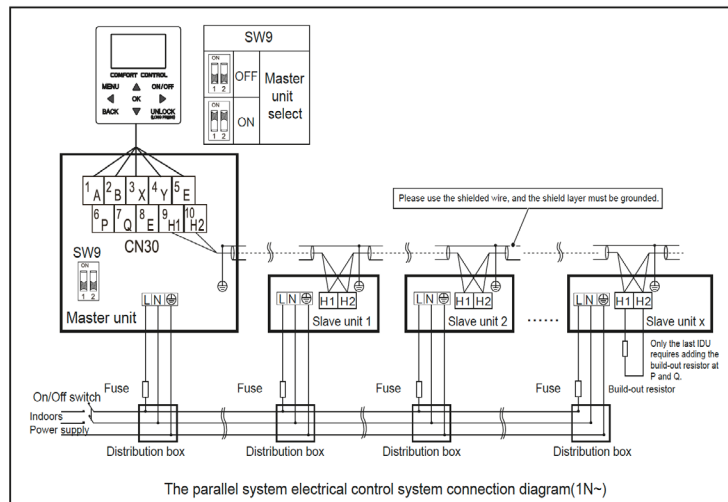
COMFORT CONTROL
MENU
ON/OFF
OK
BACK
UNLOCK (Long Press)

SW9
ON
1 2
OFF
ON
1 2
ON
Master unit select

1 A 2 B 3 X 4 Y 5 E
6 P 7 Q 8 E 9 H1 10 H2
CN30
SW9
ON
1 2
L N
Master unit

Please use the shielded wire, and the shield layer must be grounded.

L N H1 H2
Slave unit 1
L N H1 H2
Slave unit 2
......
L N H1 H2
Slave unit x

Only the last IDU requires adding the build-out resistor at P and Q.
Build-out resistor

On/Off switch
Fuse
Indoors
Power supply
Fuse
Fuse
Fuse
Distribution box
Distribution box
Distribution box
Distribution box

The parallel system electrical control system connection diagram(1N~)